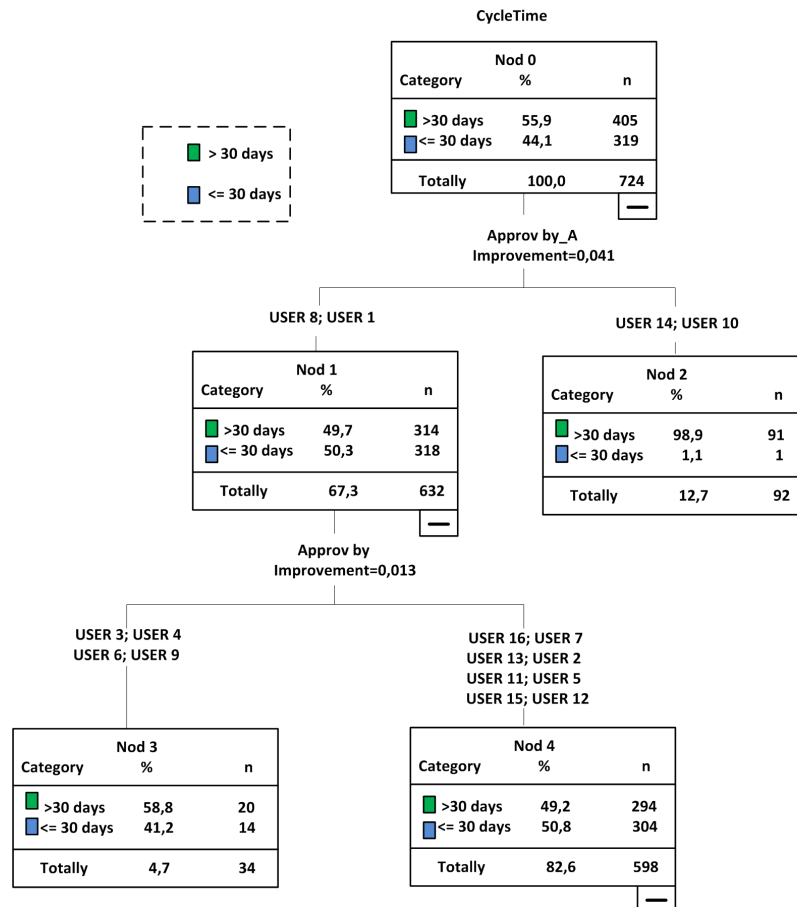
CycleTime

> 30 days
<= 30 days

Nod 0

| Category | % | n |
|---|---|---|
| >30 days | 55,9 | 405 |
| <= 30 days | 44,1 | 319 |
| Totally | 100,0 | 724 |

Approv by_A
Improvement=0,041

USER 8; USER 1

USER 14; USER 10

Nod 1

| Category | % | n |
|---|---|---|
| >30 days | 49,7 | 314 |
| <= 30 days | 50,3 | 318 |
| Totally | 67,3 | 632 |

Nod 2

| Category | % | n |
|---|---|---|
| >30 days | 98,9 | 91 |
| <= 30 days | 1,1 | 1 |
| Totally | 12,7 | 92 |

Approv by
Improvement=0,013

USER 3; USER 4
USER 6; USER 9

USER 16; USER 7
USER 13; USER 2
USER 11; USER 5
USER 15; USER 12

Nod 3

| Category | % | n |
|---|---|---|
| >30 days | 58,8 | 20 |
| <= 30 days | 41,2 | 14 |
| Totally | 4,7 | 34 |

Nod 4

| Category | % | n |
|---|---|---|
| >30 days | 49,2 | 294 |
| <= 30 days | 50,8 | 304 |
| Totally | 82,6 | 598 |